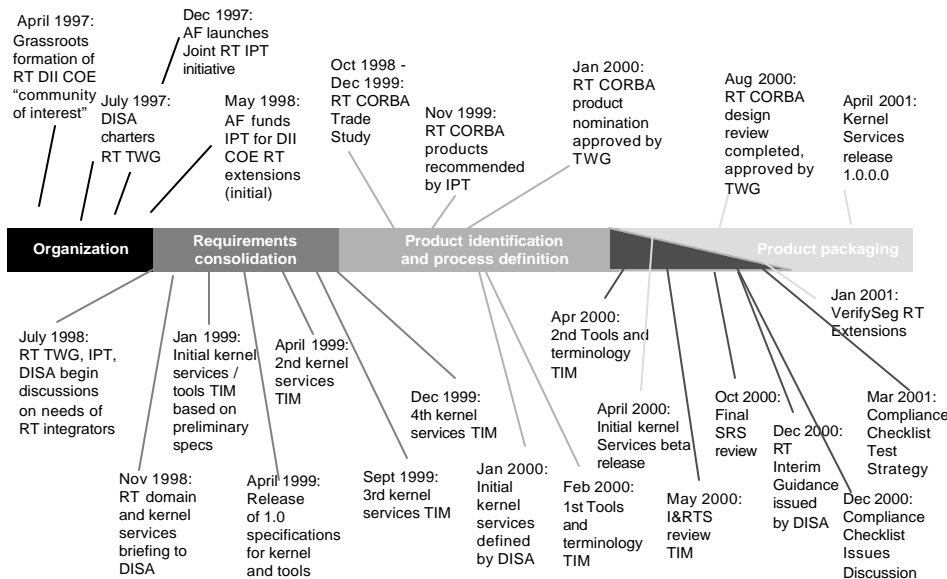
April 1997: Grassroots formation of RT DII COE "community of interest"

Dec 1997: AF launches Joint RT IPT initiative

July 1997: DISA charters RT TWG

May 1998: AF funds IPT for DII COE RT extensions (initial)

Oct 1998 - Dec 1999: RT CORBA Trade Study

Nov 1999: RT CORBA products recommended by IPT

Jan 2000: RT CORBA product nomination approved by TWG

Aug 2000: RT CORBA design review completed, approved by TWG

April 2001: Kernel Services release 1.0.0.0

Organization

Requirements consolidation

Product identification and process definition

Product packaging

July 1998: RT TWG, IPT, DISA begin discussions on needs of RT integrators

Nov 1998: RT domain and kernel services briefing to DISA

Jan 1999: Initial kernel services / tools TIM based on preliminary specs

April 1999: Release of 1.0 specifications for kernel and tools

April 1999: 2nd kernel services TIM

Sept 1999: 3rd kernel services TIM

Dec 1999: 4th kernel services TIM

Jan 2000: Initial kernel services defined by DISA

Feb 2000: 1st Tools and terminology TIM

Apr 2000: 2nd Tools and terminology TIM

April 2000: Initial kernel Services beta release

May 2000: I&RTS review TIM

Oct 2000: Final SRS review

Dec 2000: RT Interim Guidance issued by DISA

Dec 2000: Compliance Checklist Issues Discussion

Jan 2001: VerifySeg RT Extensions

Mar 2001: Compliance Checklist Test Strategy